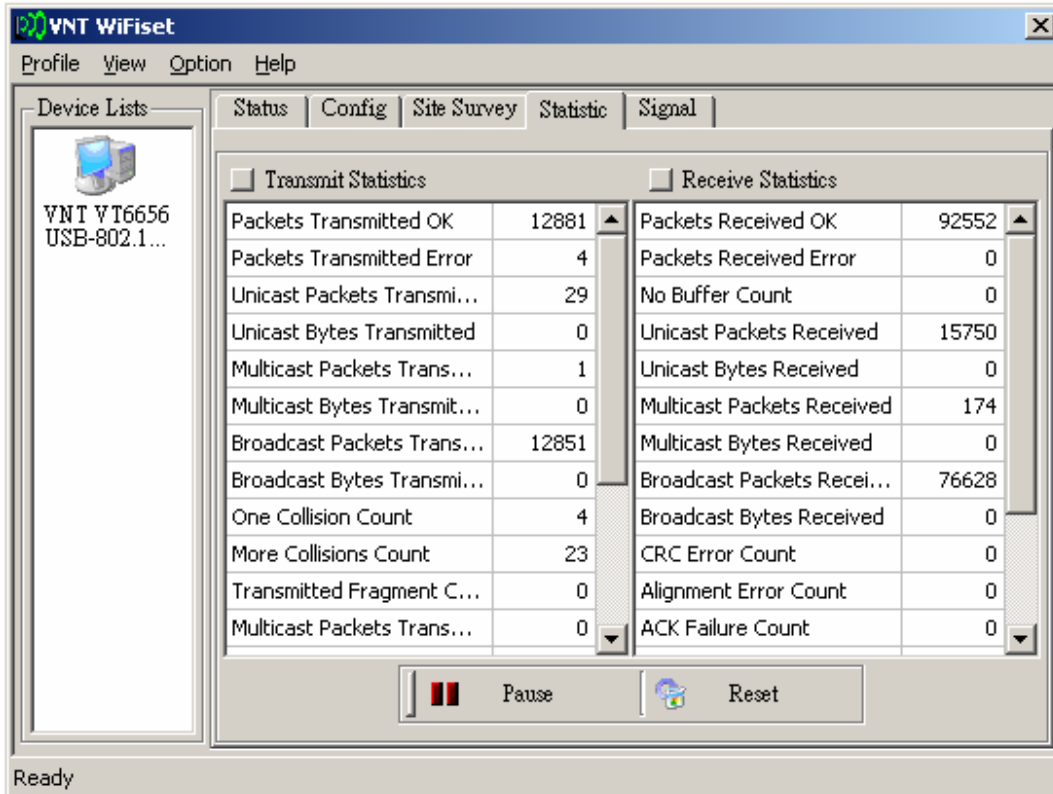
VNT WiFiset

Profile View Option Help

Device Lists

VNT VT6656 USB-802.1...

Status | Config | Site Survey | Statistic | Signal

Transmit Statistics

| Packets Transmitted OK | 12881 |
|---|---|
| Packets Transmitted Error | 4 |
| Unicast Packets Transmi... | 29 |
| Unicast Bytes Transmitted | 0 |
| Multicast Packets Trans... | 1 |
| Multicast Bytes Transmit... | 0 |
| Broadcast Packets Trans... | 12851 |
| Broadcast Bytes Transmi... | 0 |
| One Collision Count | 4 |
| More Collisions Count | 23 |
| Transmitted Fragment C... | 0 |
| Multicast Packets Trans... | 0 |

Receive Statistics

| Packets Received OK | 92552 |
|---|---|
| Packets Received Error | 0 |
| No Buffer Count | 0 |
| Unicast Packets Received | 15750 |
| Unicast Bytes Received | 0 |
| Multicast Packets Received | 174 |
| Multicast Bytes Received | 0 |
| Broadcast Packets Recei... | 76628 |
| Broadcast Bytes Received | 0 |
| CRC Error Count | 0 |
| Alignment Error Count | 0 |
| ACK Failure Count | 0 |

Pause

Reset

Ready